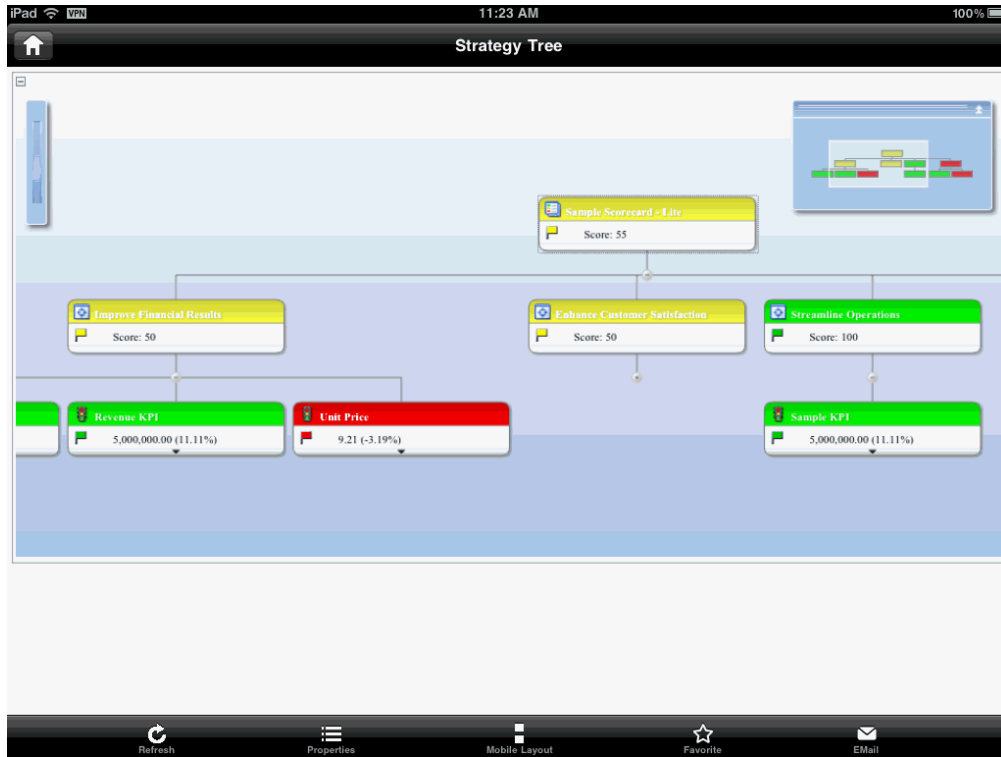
iPad VPN 11:23 AM 100%

Strategy Tree

Sample Scorecard - Lite
Score: 55

Improve Financial Results
Score: 50

Enhance Customer Satisfaction
Score: 50

Streamline Operations
Score: 100

Revenue KPI
5,000,000.00 (11.11%)

Unit Price
9.21 (-3.19%)

Sample KPI
5,000,000.00 (11.11%)

Refresh Properties Mobile Layout Favorite EMail